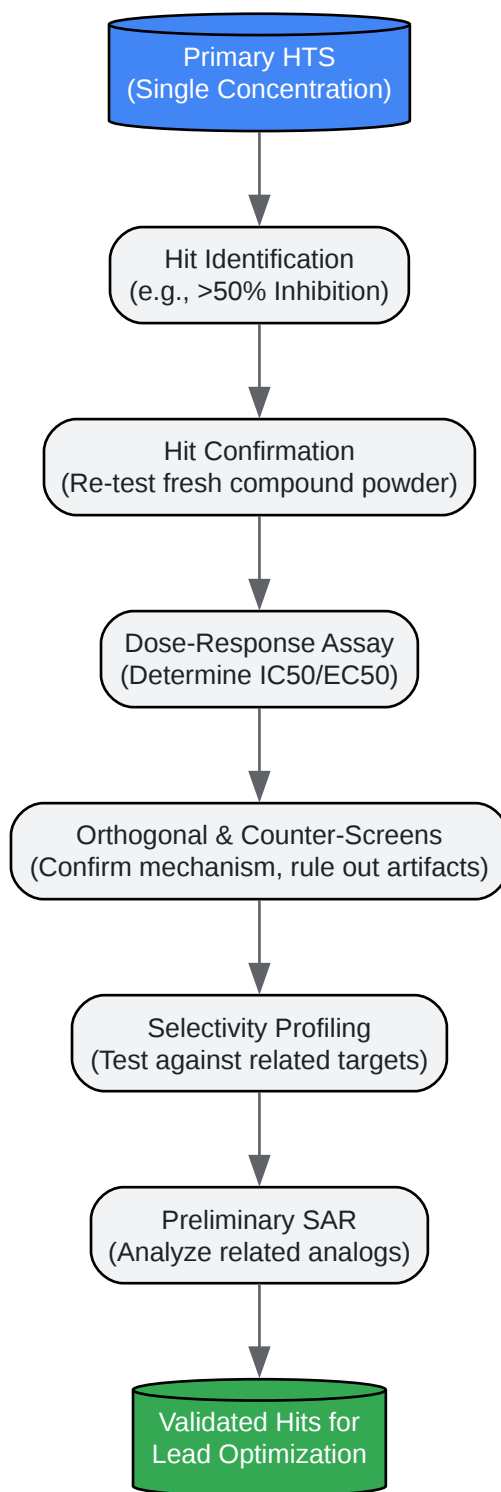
Primary HTS
(Single Concentration)

Hit Identification
(e.g., >50% Inhibition)

Hit Confirmation
(Re-test fresh compound powder)

Dose-Response Assay
(Determine IC50/EC50)

Orthogonal & Counter-Screens
(Confirm mechanism, rule out artifacts)

Selectivity Profiling
(Test against related targets)

Preliminary SAR
(Analyze related analogs)

Validated Hits for
Lead Optimization